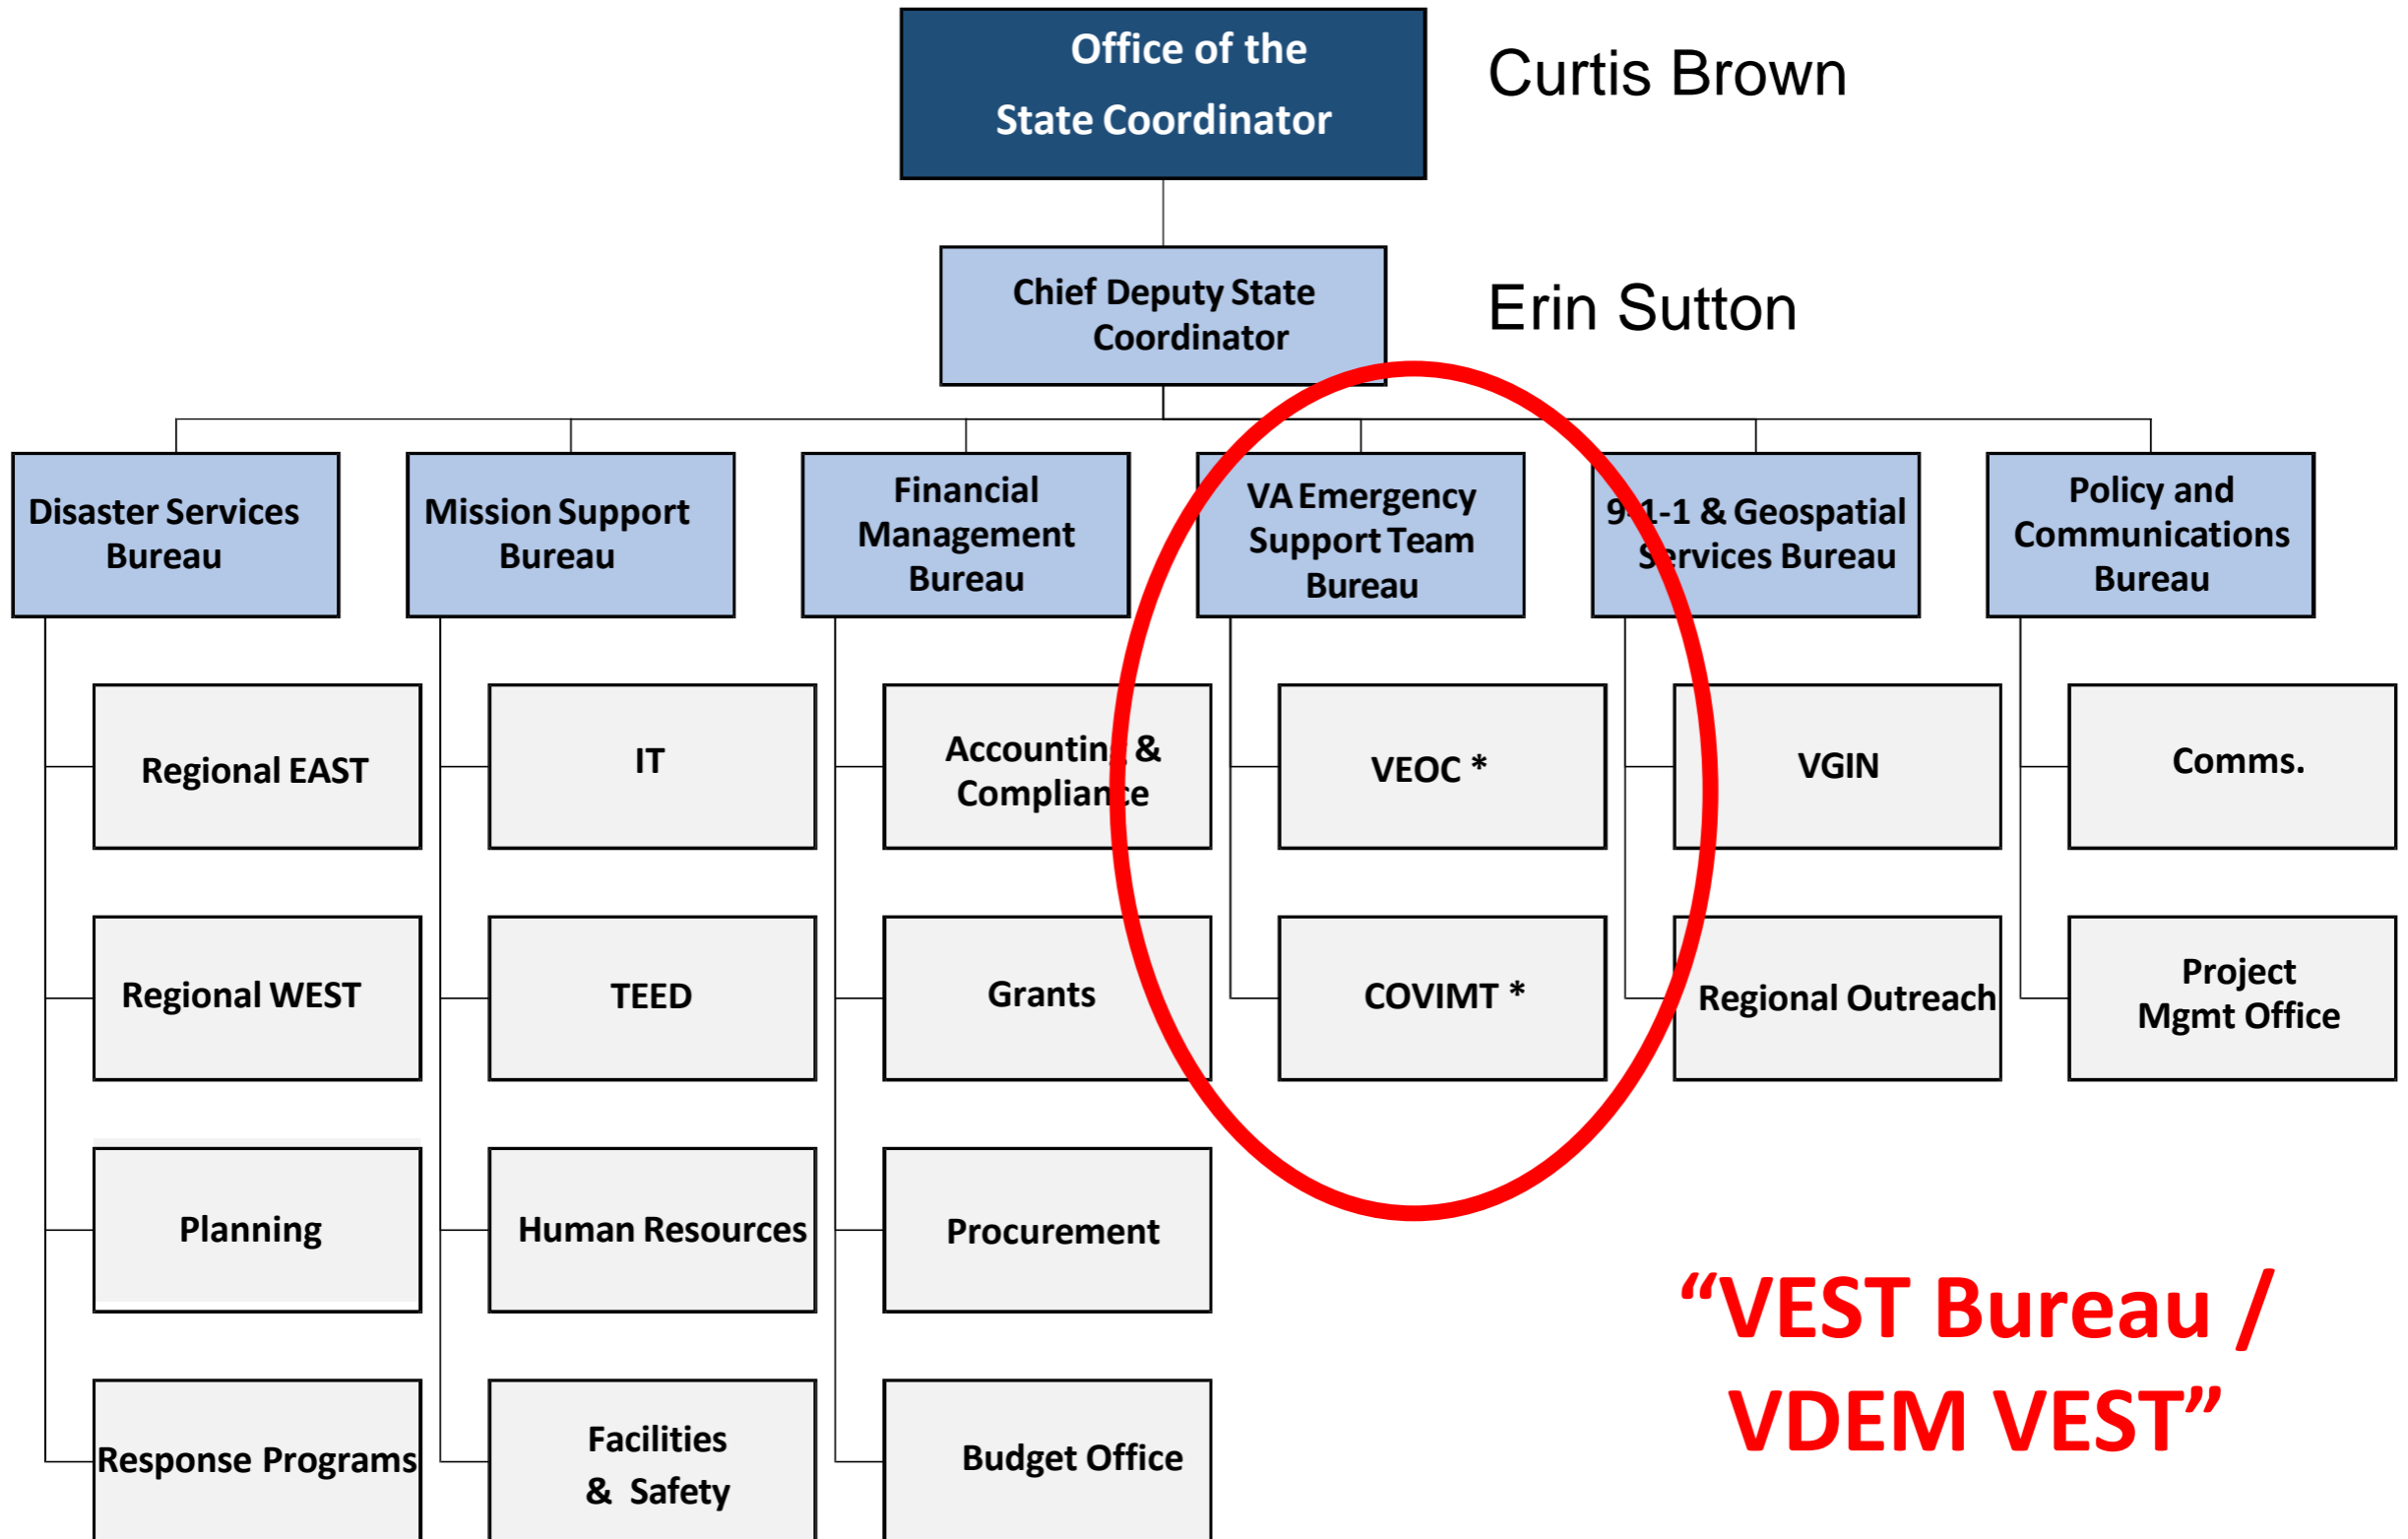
Office of the State Coordinator

Curtis Brown

Chief Deputy State Coordinator

Erin Sutton

Disaster Services Bureau

Regional EAST

Regional WEST

Planning

Response Programs

Mission Support Bureau

IT

TEED

Human Resources

Facilities & Safety

Financial Management Bureau

Accounting & Compliance

Grants

Procurement

Budget Office

VA Emergency Support Team Bureau

VEOC *

COVIMT *

9-1-1 & Geospatial Services Bureau

VGIN

Regional Outreach

Policy and Communications Bureau

Comms.

Project Mgmt Office

“VEST Bureau / VDEM VEST”